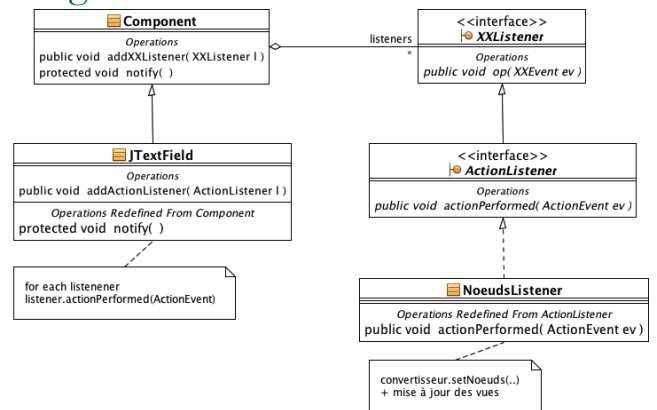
Component
Operations
public void addXXListener( XXListener l )
protected void notify( )

listeners
*

<<interface>>
XXListener
Operations
public void op( XXEvent ev )

JTextField
Operations
public void addActionListener( ActionListener l )
Operations Redefined From Component
protected void notify( )

<<interface>>
ActionListener
Operations
public void actionPerformed( ActionEvent ev )

for each listenener
listener.actionPerformed(ActionEvent)

NoeudsListener
Operations Redefined From ActionListener
public void actionPerformed( ActionEvent ev )

convertisseur.setNoeuds(..)
+ mise à jour des vues